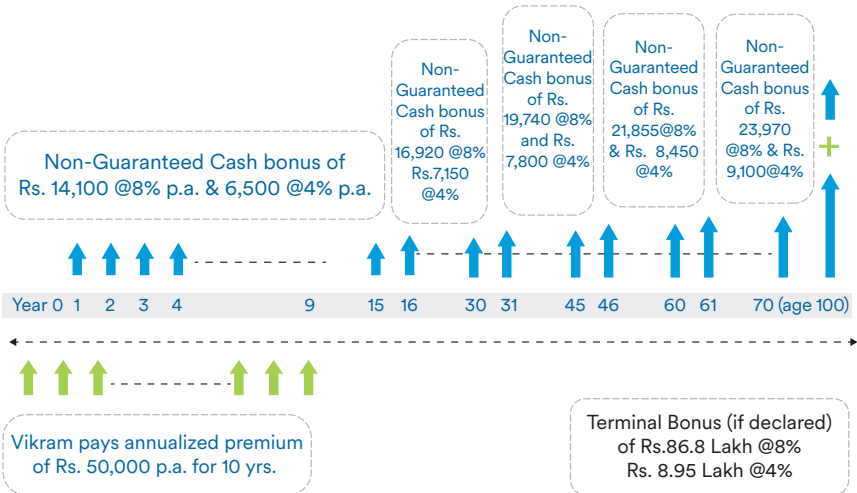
Non-Guaranteed Cash bonus of Rs. 14,100 @8% p.a. & 6,500 @4% p.a.

Non-Guaranteed Cash bonus of Rs. 16,920 @8% Rs.7,150 @4%

Non-Guaranteed Cash bonus of Rs. 19,740 @8% and Rs. 7,800 @4%

Non-Guaranteed Cash bonus of Rs. 21,855@8% & Rs. 8,450 @4%

Non-Guaranteed Cash bonus of Rs. 23,970 @8% & Rs. 9,100@4%

+

Year 0 1 2 3 4 9 15 16 30 31 45 46 60 61 70 (age 100)

Vikram pays annualized premium of Rs. 50,000 p.a. for 10 yrs.

Terminal Bonus (if declared) of Rs.86.8 Lakh @8% Rs. 8.95 Lakh @4%